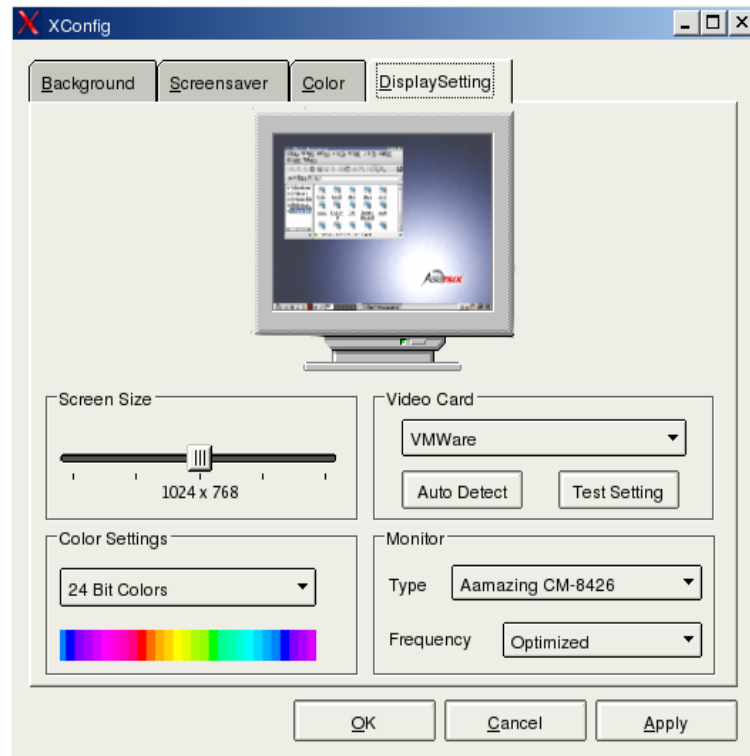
XConfig

Background Screensaver Color DisplaySetting

Screen Size

1024 x 768

Video Card

VMWare

Auto Detect Test Setting

Color Settings

24 Bit Colors

Monitor

Type Aamazing CM-8426

Frequency Optimized

OK Cancel Apply